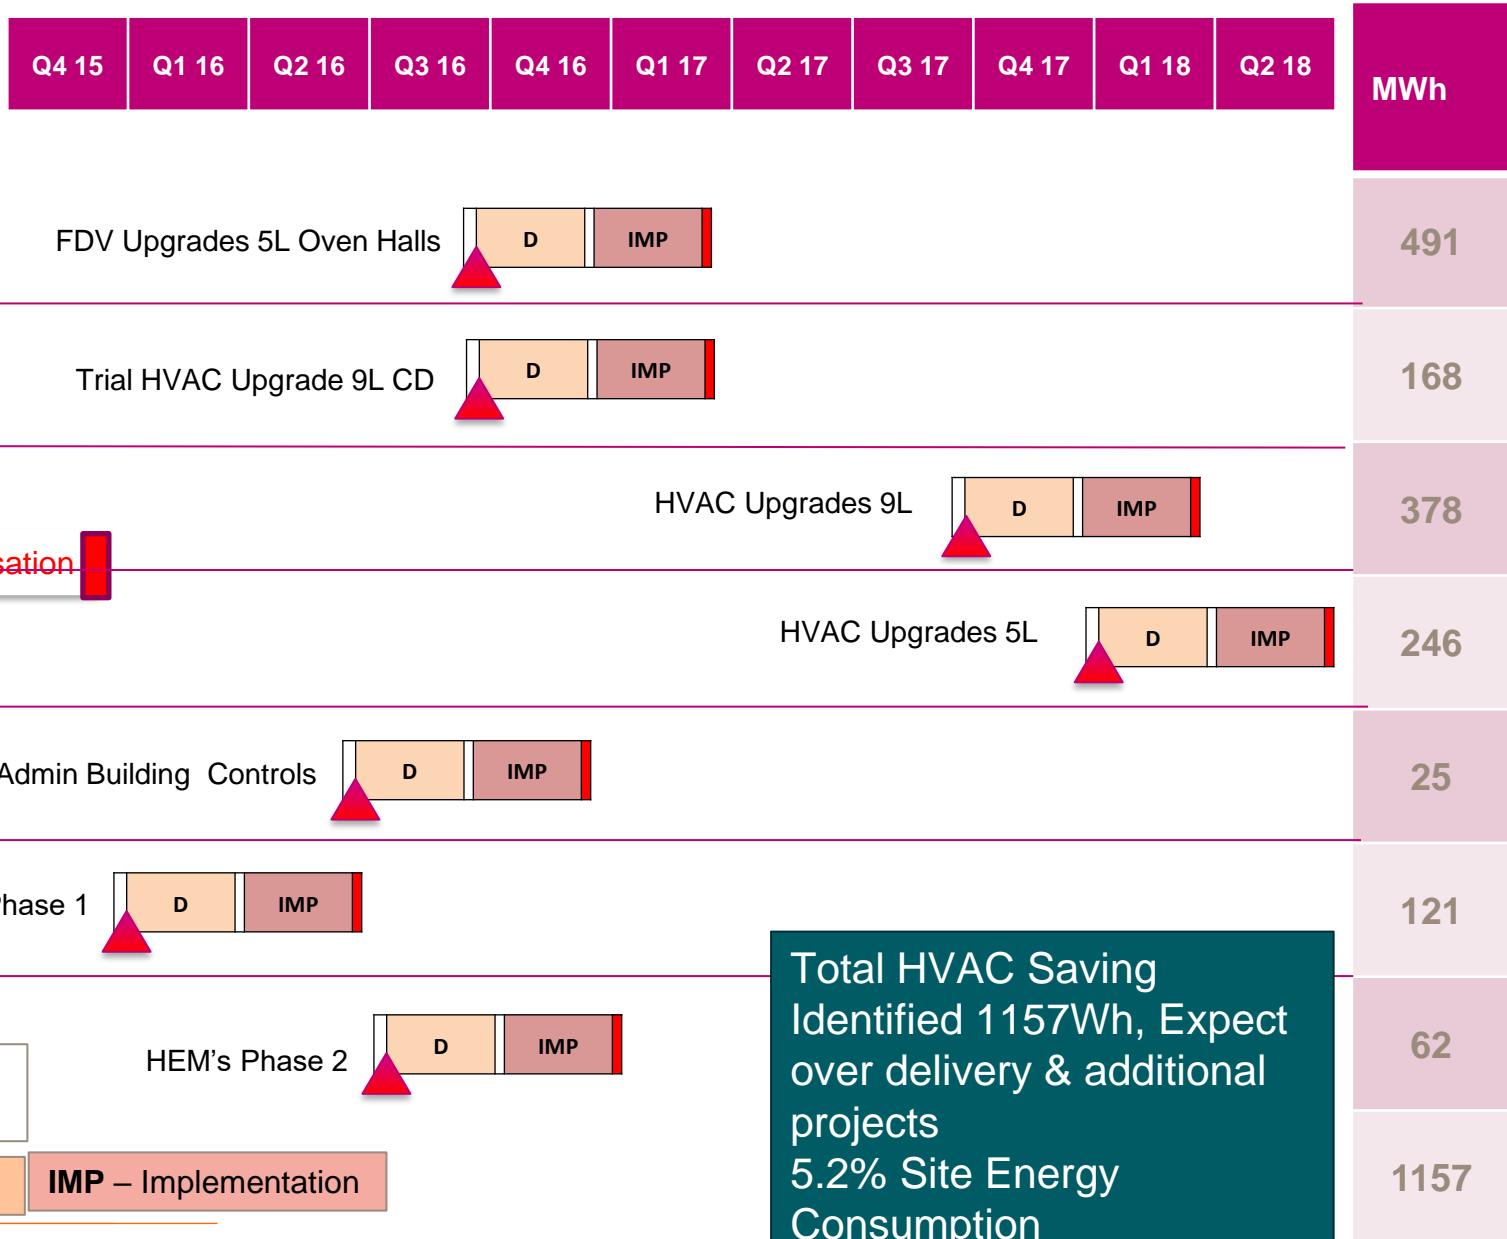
| Q4 15 | Q1 16 | Q2 16 | Q3 16 | Q4 16 | Q1 17 | Q2 17 | Q3 17 | Q4 17 | Q1 18 | Q2 18 | MWh |
|---|---|---|---|---|---|---|---|---|---|---|---|

FDV Upgrades 5L Oven Halls D IMP 491

Trial HVAC Upgrade 9L CD D IMP 168

HVAC Upgrades 9L D IMP 378

sation

HVAC Upgrades 5L D IMP 246

Admin Building Controls D IMP 25

hase 1 D IMP 121

HEM's Phase 2 D IMP 62

IMP – Implementation

1157

Total HVAC Saving Identified 1157Wh, Expect over delivery & additional projects
5.2% Site Energy Consumption